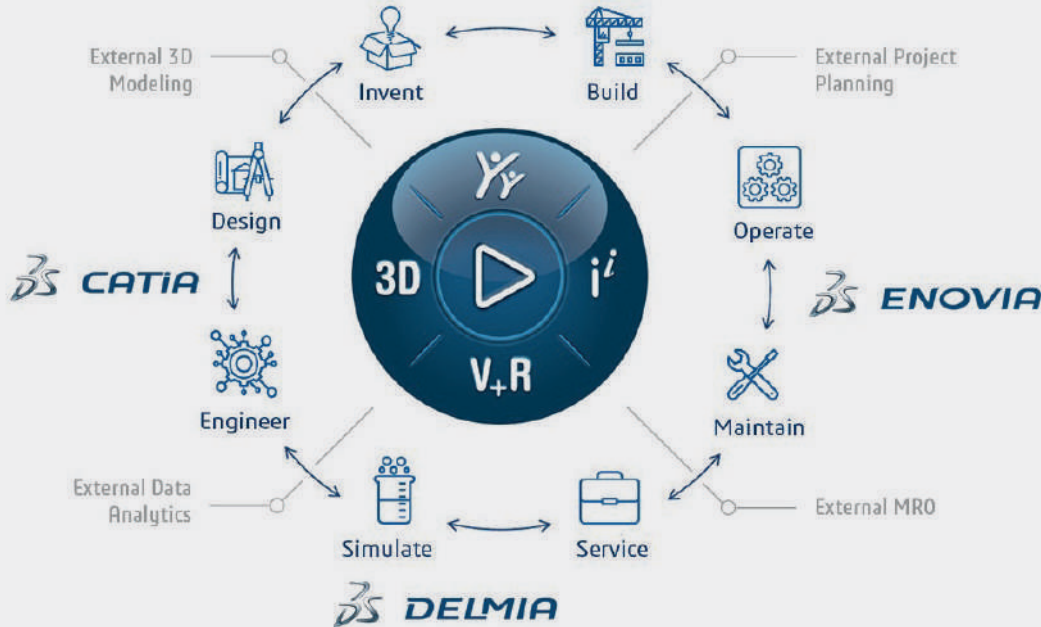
External 3D Modeling

Invent

Build

External Project Planning

Design

Operate

3DS CATIA

3D

$i^i$

$V_+R$

3DS ENOVIA

Engineer

Maintain

External Data Analytics

External MRO

Simulate

Service

3DS DELMIA